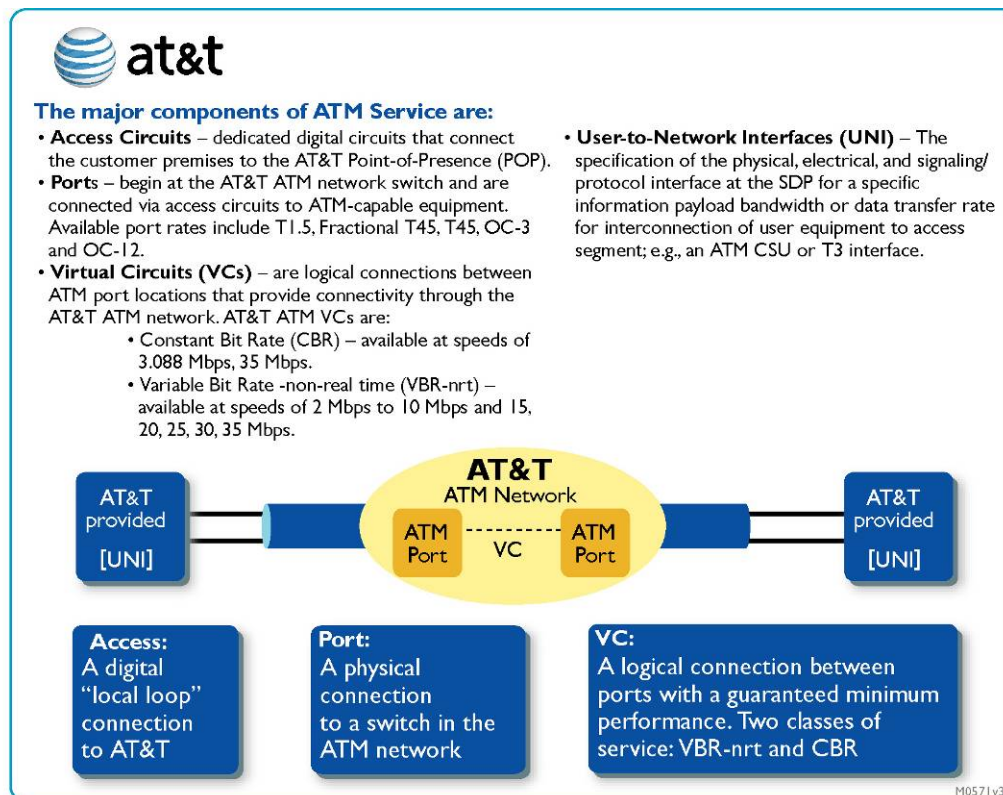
at&t

The major components of ATM Service are:

• Access Circuits – dedicated digital circuits that connect the customer premises to the AT&T Point-of-Presence (POP).

• Ports – begin at the AT&T ATM network switch and are connected via access circuits to ATM-capable equipment. Available port rates include T1.5, Fractional T45, T45, OC-3 and OC-12.

• Virtual Circuits (VCs) – are logical connections between ATM port locations that provide connectivity through the AT&T ATM network. AT&T ATM VCs are:

• Constant Bit Rate (CBR) – available at speeds of 3.088 Mbps, 35 Mbps.

• Variable Bit Rate -non-real time (VBR-nrt) – available at speeds of 2 Mbps to 10 Mbps and 15, 20, 25, 30, 35 Mbps.

• User-to-Network Interfaces (UNI) – The specification of the physical, electrical, and signaling/ protocol interface at the SDP for a specific information payload bandwidth or data transfer rate for interconnection of user equipment to access segment; e.g., an ATM CSU or T3 interface.

AT&T provided [UNI]

AT&T ATM Network

ATM Port

VC

ATM Port

AT&T provided [UNI]

Access: A digital "local loop" connection to AT&T

Port: A physical connection to a switch in the ATM network

VC: A logical connection between ports with a guaranteed minimum performance. Two classes of service: VBR-nrt and CBR

M0571v3